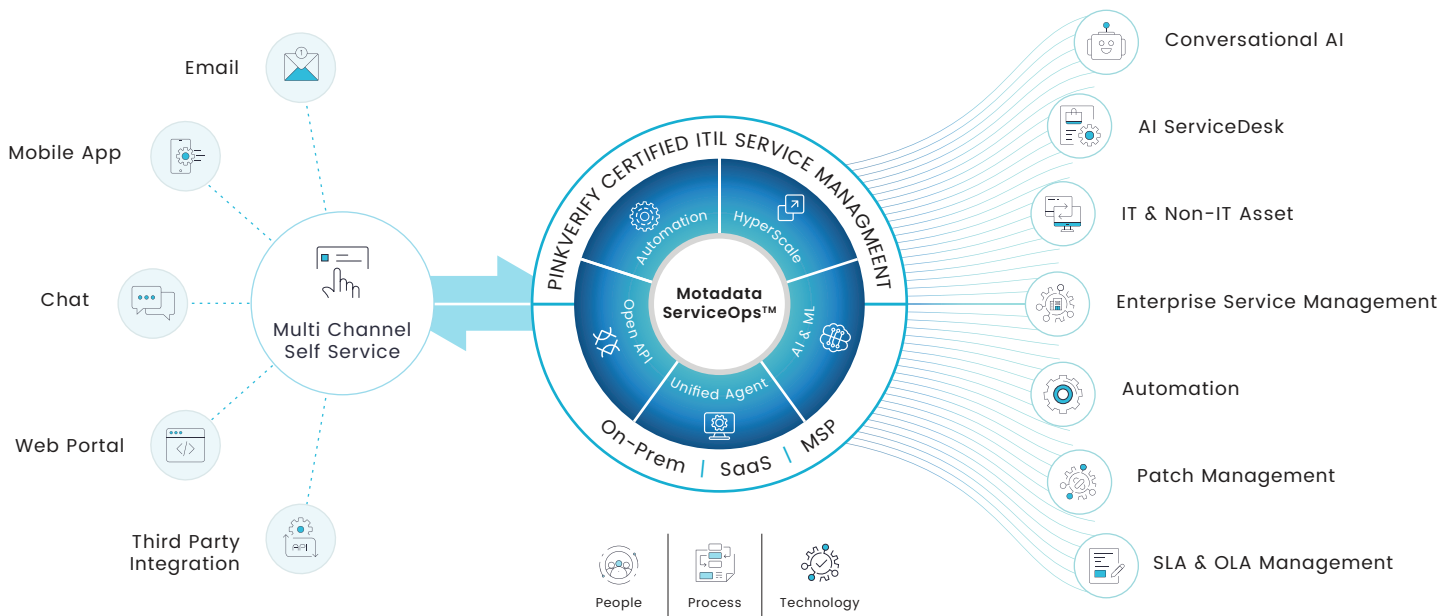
Email

Mobile App

Chat

Web Portal

Third Party Integration

Multi Channel Self Service

PINKVERIFY CERTIFIED ITIL SERVICE MANAGMENT

Automation

HyperScale

Open API

Motadata ServiceOps™

AI & ML

Unified Agent

On-Prem | SaaS | MSP

Conversational AI

AI ServiceDesk

IT & Non-IT Asset

Enterprise Service Management

Automation

Patch Management

SLA & OLA Management

People

Process

Technology